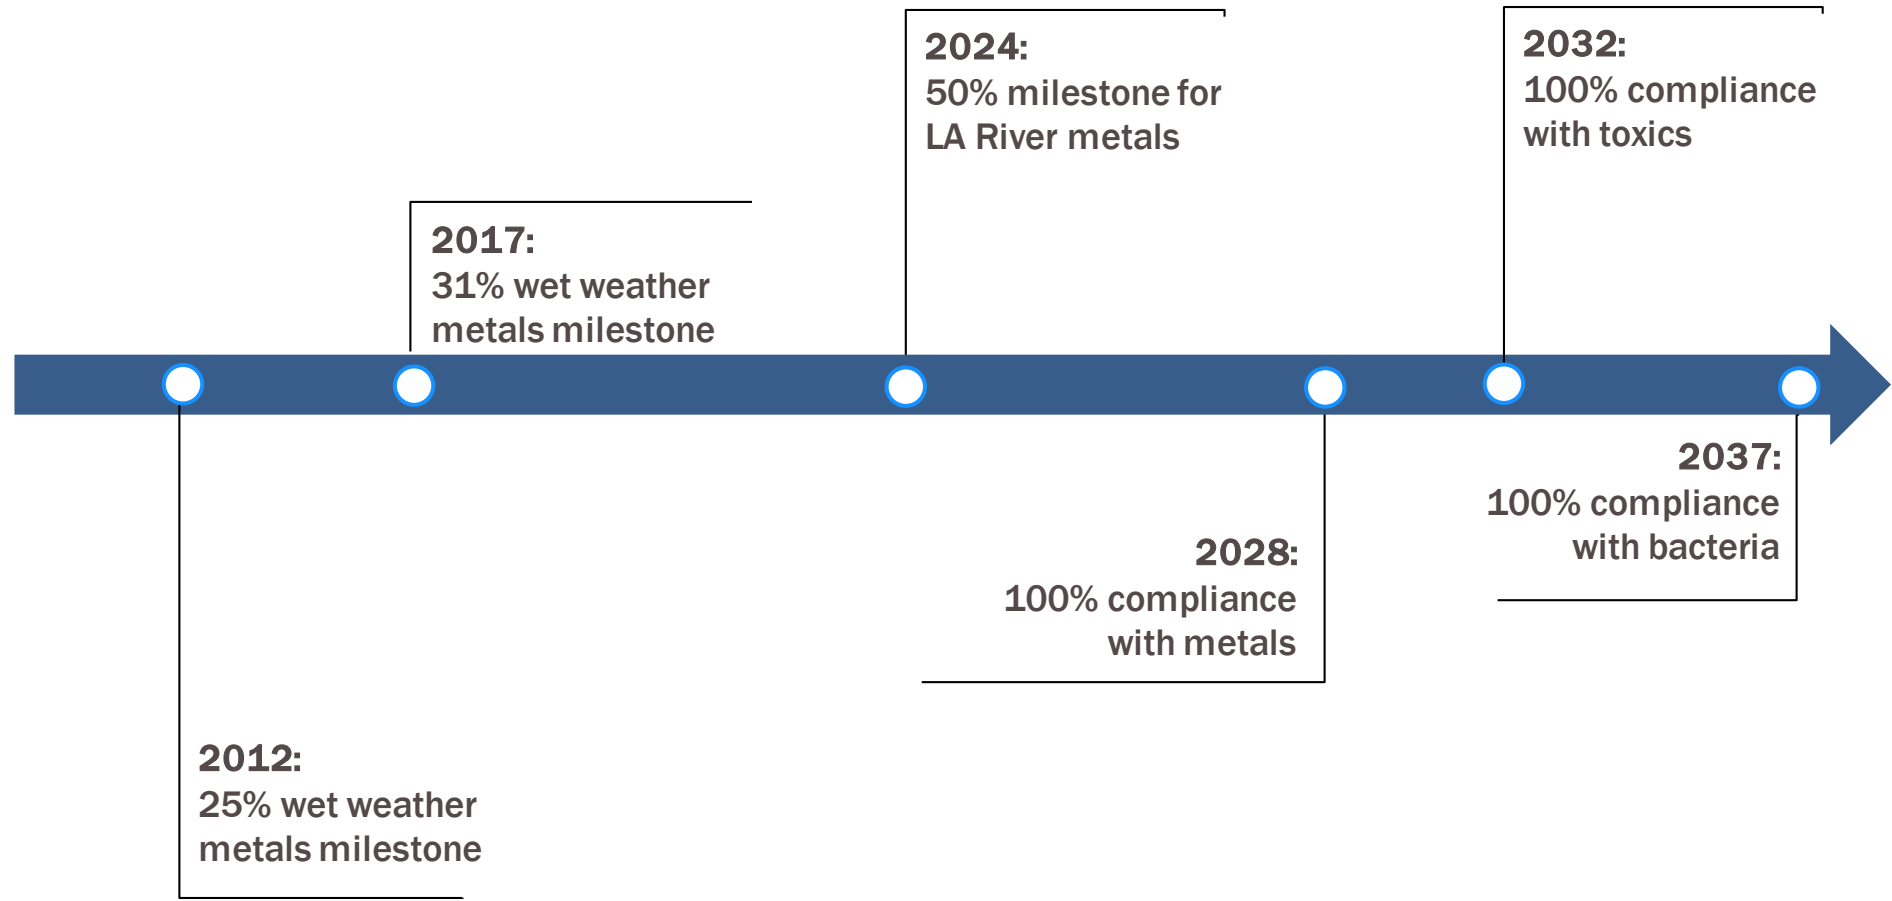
2012:
25% wet weather metals milestone

2017:
31% wet weather metals milestone

2024:
50% milestone for LA River metals

2028:
100% compliance with metals

2032:
100% compliance with toxics

2037:
100% compliance with bacteria